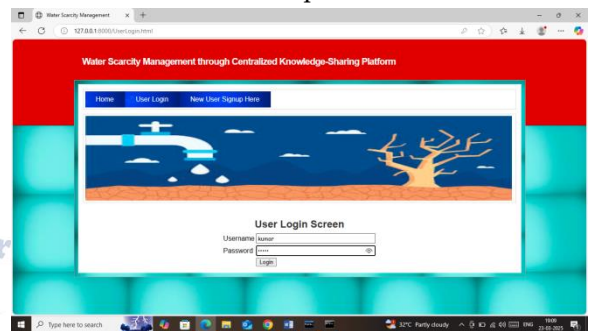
Water Scarcity Management

127.0.0.1:8000/UserLogin.html

Water Scarcity Management through Centralized Knowledge-Sharing Platform

Home | User Login | New User Signup Here

User Login Screen

Username kumar

Password •••••

Login

Type here to search

32°C Partly cloudy

ENG

19:08

23-03-2023